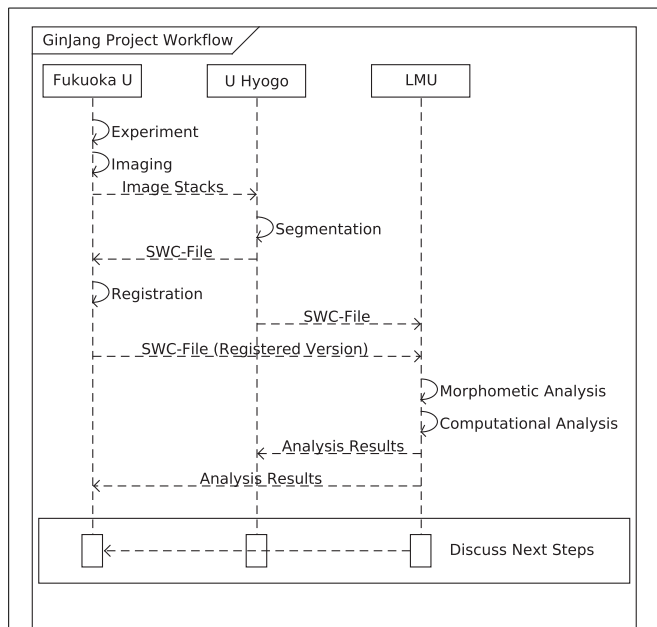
GinJang Project Workflow

Fukuoka U

U Hyogo

LMU

Experiment

Imaging

Image Stacks

Segmentation

SWC-File

Registration

SWC-File

SWC-File (Registered Version)

Morphometric Analysis

Computational Analysis

Analysis Results

Analysis Results

Discuss Next Steps